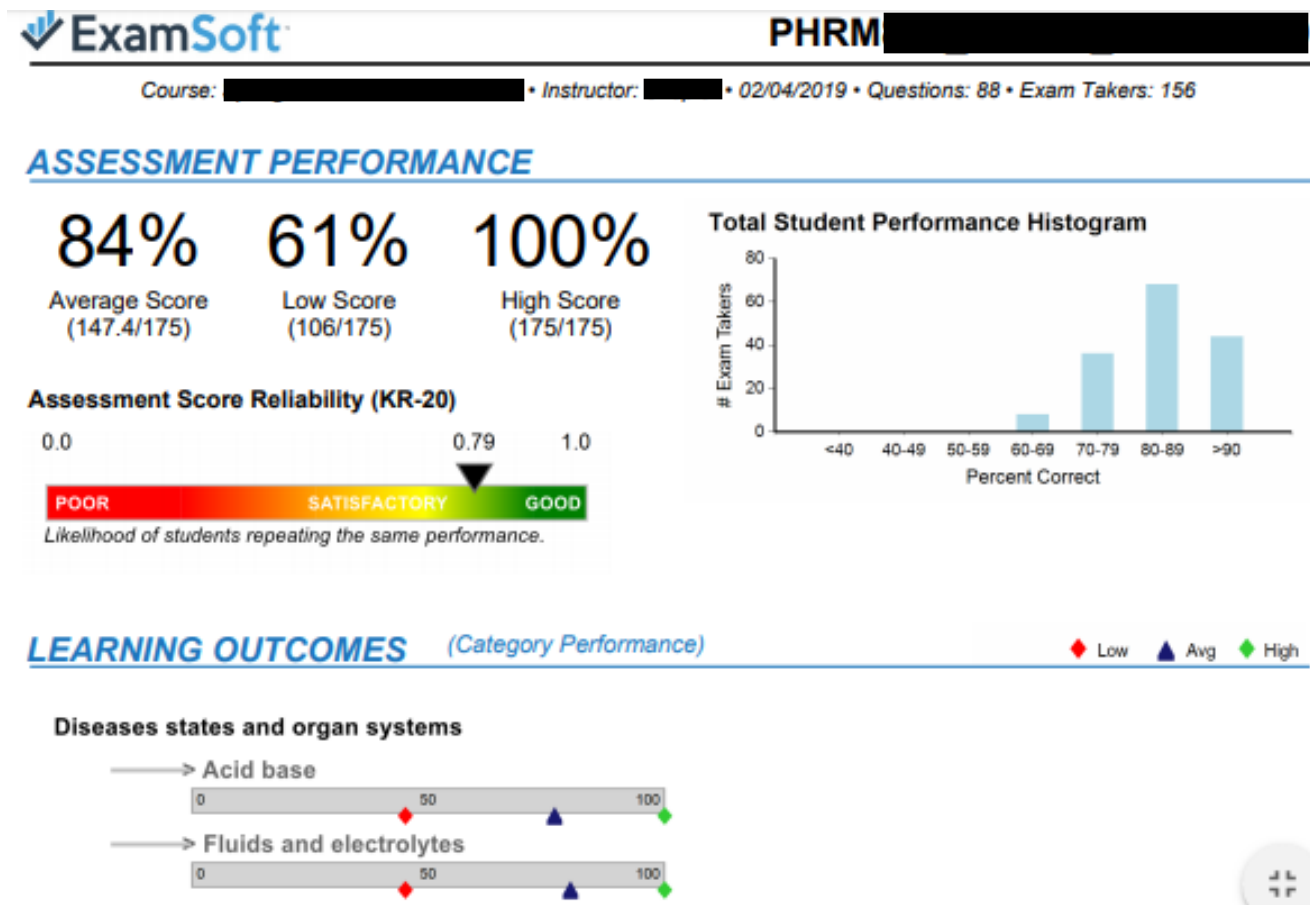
ExamSoft

PHRM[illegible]

Course: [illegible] • Instructor: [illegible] • 02/04/2019 • Questions: 88 • Exam Takers: 156

ASSESSMENT PERFORMANCE

84%
Average Score
(147.4/175)

61%
Low Score
(106/175)

100%
High Score
(175/175)

Total Student Performance Histogram

80
60
40
20
0
# Exam Takers
<40 40-49 50-59 60-69 70-79 80-89 >90
Percent Correct

Assessment Score Reliability (KR-20)

0.0 0.79 1.0

POOR SATISFACTORY GOOD

Likelihood of students repeating the same performance.

LEARNING OUTCOMES (Category Performance)

Low Avg High

Diseases states and organ systems

Acid base
0 50 100

Fluids and electrolytes
0 50 100